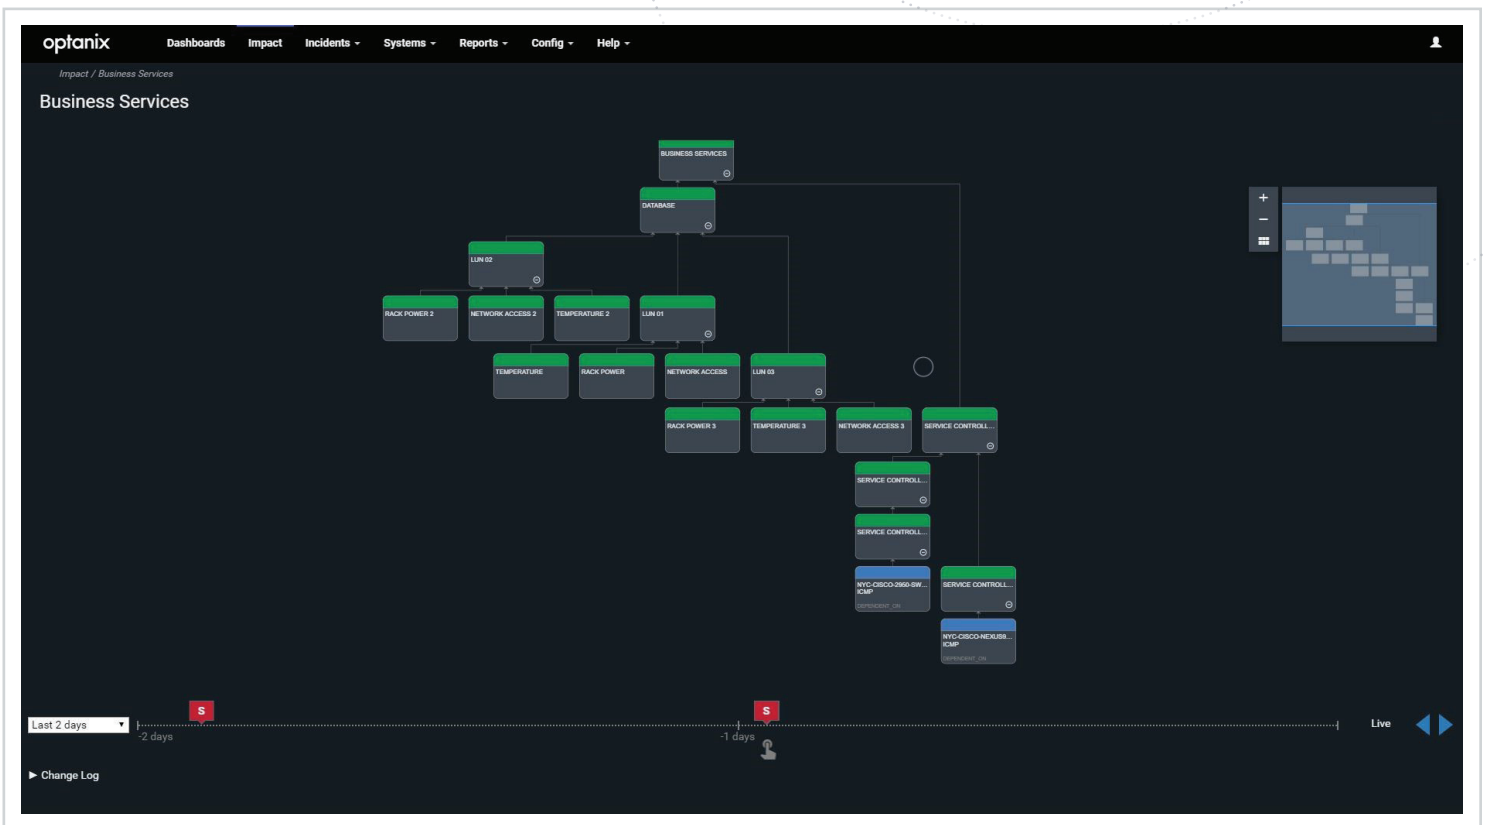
optanix Dashboards Impact Incidents ▾ Systems ▾ Reports ▾ Config ▾ Help ▾

Impact / Business Services

Business Services

BUSINESS SERVICES

DATABASE

LUN 02

RACK POWER 2

NETWORK ACCESS 2

TEMPERATURE 2

LUN 01

TEMPERATURE

RACK POWER

NETWORK ACCESS

LUN 03

RACK POWER 3

TEMPERATURE 3

NETWORK ACCESS 3

SERVICE CONTROLL...

SERVICE CONTROLL...

SERVICE CONTROLL...

NYC-CISCO-2960-SW... ICMP
DEPENDENT_ON

SERVICE CONTROLL...

NYC-CISCO-NEXUS9... ICMP
DEPENDENT_ON

+
−

Last 2 days ▾

S

S

-2 days

-1 days

Live

▶ Change Log